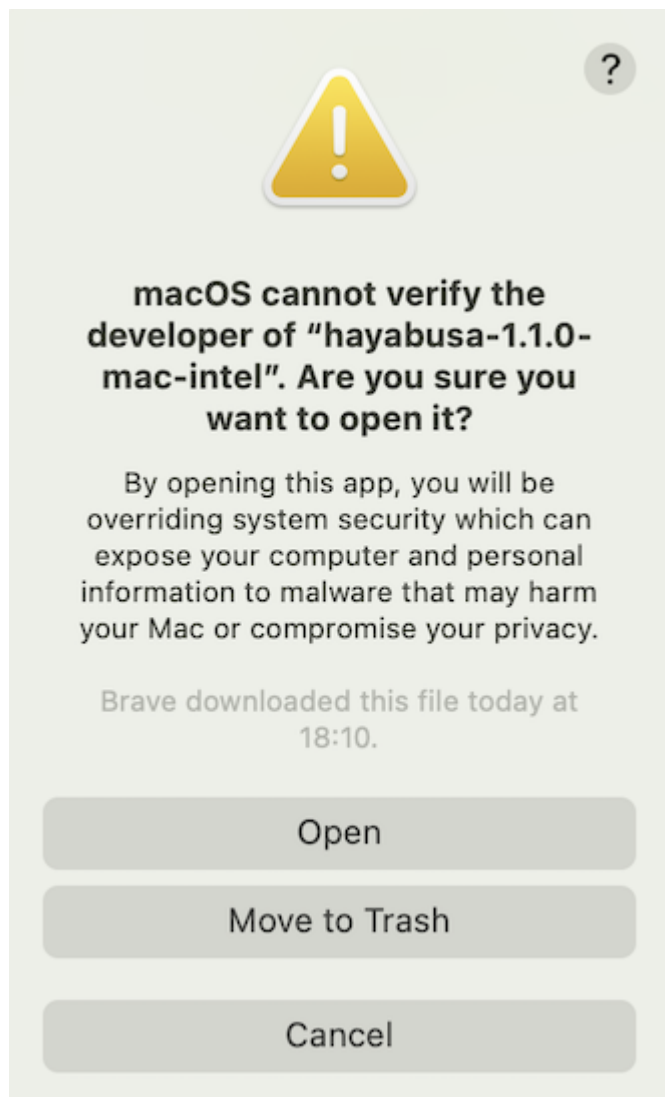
?

macOS cannot verify the developer of “hayabusa-1.1.0-mac-intel”. Are you sure you want to open it?

By opening this app, you will be overriding system security which can expose your computer and personal information to malware that may harm your Mac or compromise your privacy.

Brave downloaded this file today at 18:10.

Open

Move to Trash

Cancel